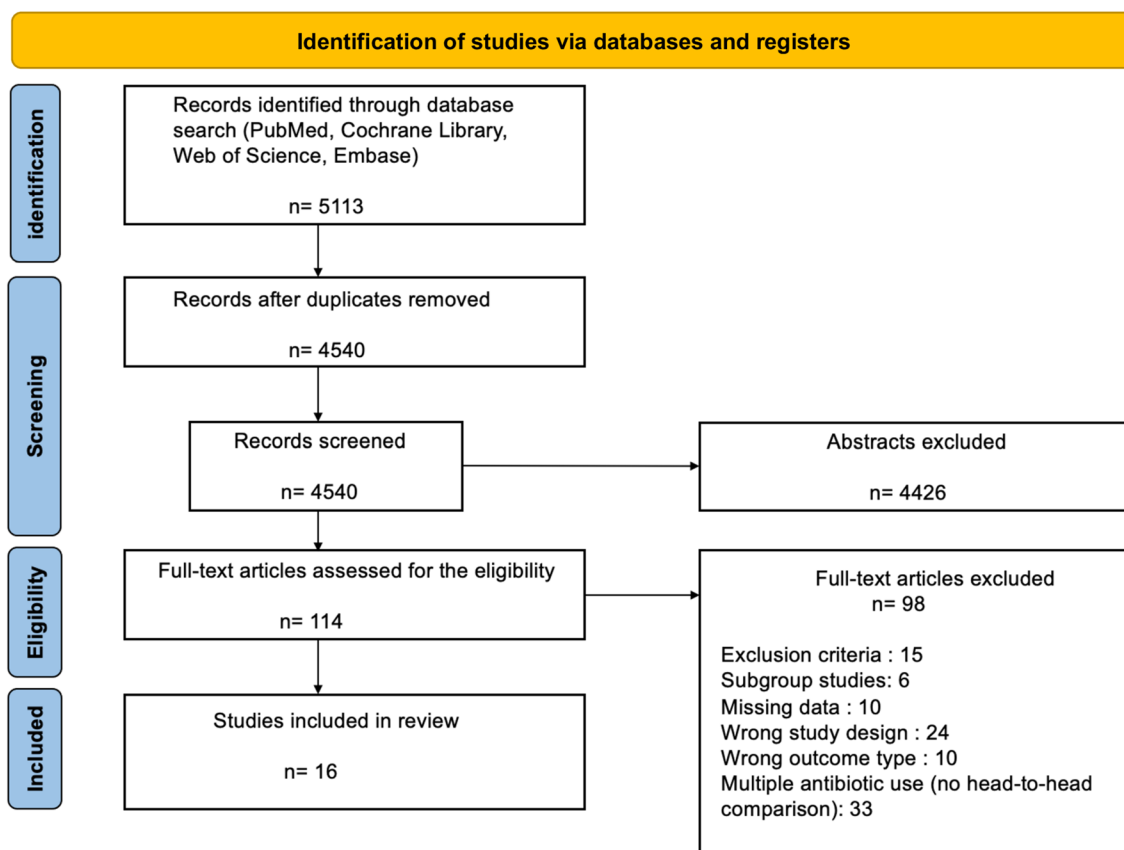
Identification of studies via databases and registers

identification

Records identified through database search (PubMed, Cochrane Library, Web of Science, Embase)

n= 5113

Screening

Records after duplicates removed

n= 4540

Records screened

n= 4540

Abstracts excluded

n= 4426

Eligibility

Full-text articles assessed for the eligibility

n= 114

Full-text articles excluded
n= 98

Exclusion criteria : 15
Subgroup studies: 6
Missing data : 10
Wrong study design : 24
Wrong outcome type : 10
Multiple antibiotic use (no head-to-head comparison): 33

Included

Studies included in review

n= 16